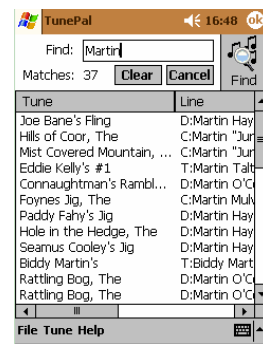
TunePal 16:48 ok

Find: Martin

Matches: 37 Clear Cancel Find

| Tune | Line |
|---|---|
| Joe Bane's Fling | D:Martin Hay |
| Hills of Coor, The | C:Martin "Jur |
| Mist Covered Mountain, ... | C:Martin "Jur |
| Eddie Kelly's #1 | T:Martin Talt |
| Connaughtman's Rambl... | D:Martin O'C |
| Foynes Jig, The | C:Martin Mul |
| Paddy Fahy's Jig | D:Martin Hay |
| Hole in the Hedge, The | D:Martin Hay |
| Seamus Cooley's Jig | D:Martin Hay |
| Biddy Martin's | T:Biddy Mart |
| Rattling Bog, The | D:Martin Hay |
| Rattling Bog, The | D:Martin O'C |

File Tune Help